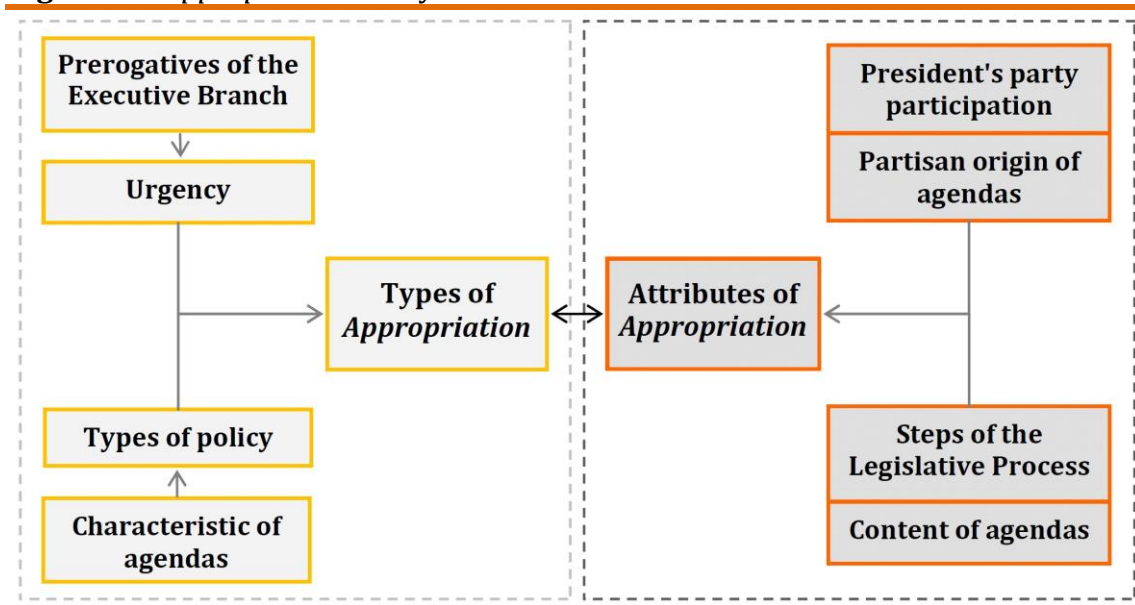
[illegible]

Prerogatives of the Executive Branch

Urgency

Types of policy

Characteristic of agendas

Types of *Appropriation*

Attributes of *Appropriation*

President's party participation

Partisan origin of agendas

Steps of the Legislative Process

Content of agendas